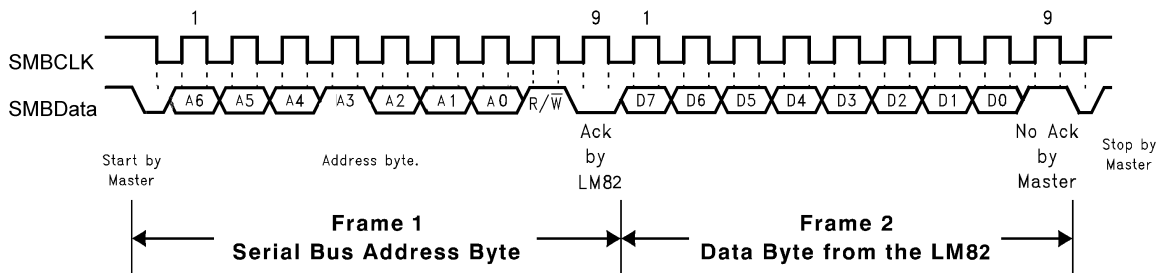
1 9 1 9

SMBCLK

SMBData

A6 A5 A4 A3 A2 A1 A0 R/$\overline{W}$ D7 D6 D5 D4 D3 D2 D1 D0

Start by Master

Address byte.

Ack by LM82

No Ack by Master

Stop by Master

Frame 1
Serial Bus Address Byte

Frame 2
Data Byte from the LM82